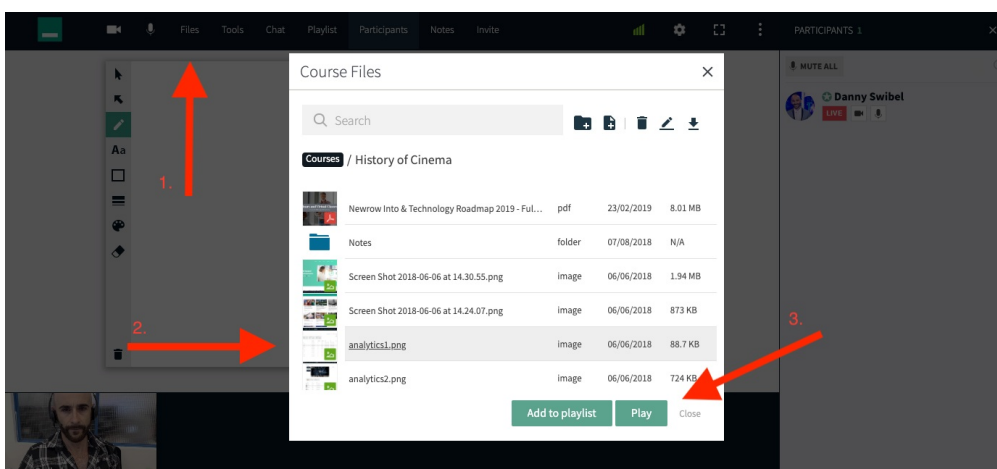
Files Tools Chat Playlist Participants Notes Invite

PARTICIPANTS 1

MUTE ALL

Danny Swibel

LIVE

Aa

1.

2.

3.

Course Files

Search

Courses / History of Cinema

| | | | |
|---|---|---|---|
| Newrow Into & Technology Roadmap 2019 - Ful... | pdf | 23/02/2019 | 8.01 MB |
| Notes | folder | 07/08/2018 | N/A |
| Screen Shot 2018-06-06 at 14.30.55.png | image | 06/06/2018 | 1.94 MB |
| Screen Shot 2018-06-06 at 14.24.07.png | image | 06/06/2018 | 873 KB |
| analytics1.png | image | 06/06/2018 | 88.7 KB |
| analytics2.png | image | 06/06/2018 | 724 KB |

Add to playlist Play Close